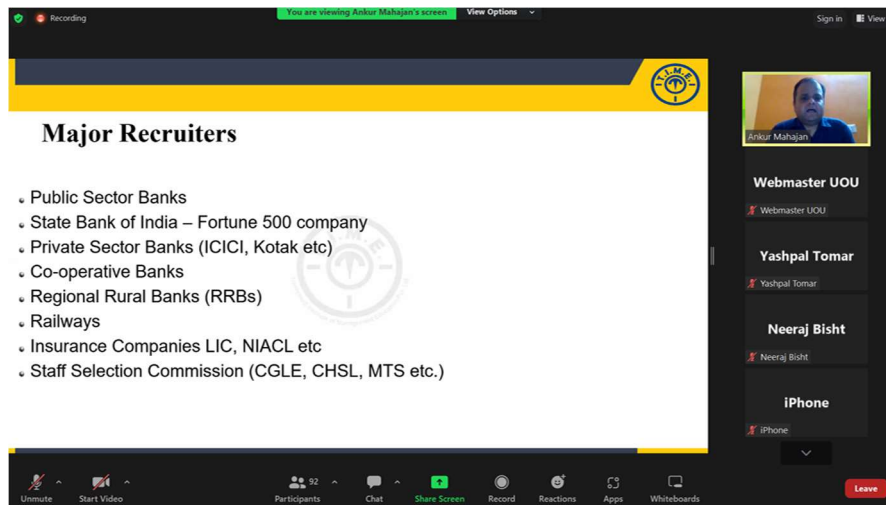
Recording

You are viewing Ankur Mahajan's screen View Options

Sign in View

T.I.M.E.

Major Recruiters

- Public Sector Banks
- State Bank of India – Fortune 500 company
- Private Sector Banks (ICICI, Kotak etc)
- Co-operative Banks
- Regional Rural Banks (RRBs)
- Railways
- Insurance Companies LIC, NIACL etc
- Staff Selection Commission (CGLE, CHSL, MTS etc.)

Ankur Mahajan

Webmaster UOU
Webmaster UOU

Yashpal Tomar
Yashpal Tomar

Neeraj Bisht
Neeraj Bisht

iPhone
iPhone

Unmute Start Video Participants 92 Chat Share Screen Record Reactions Apps Whiteboards Leave